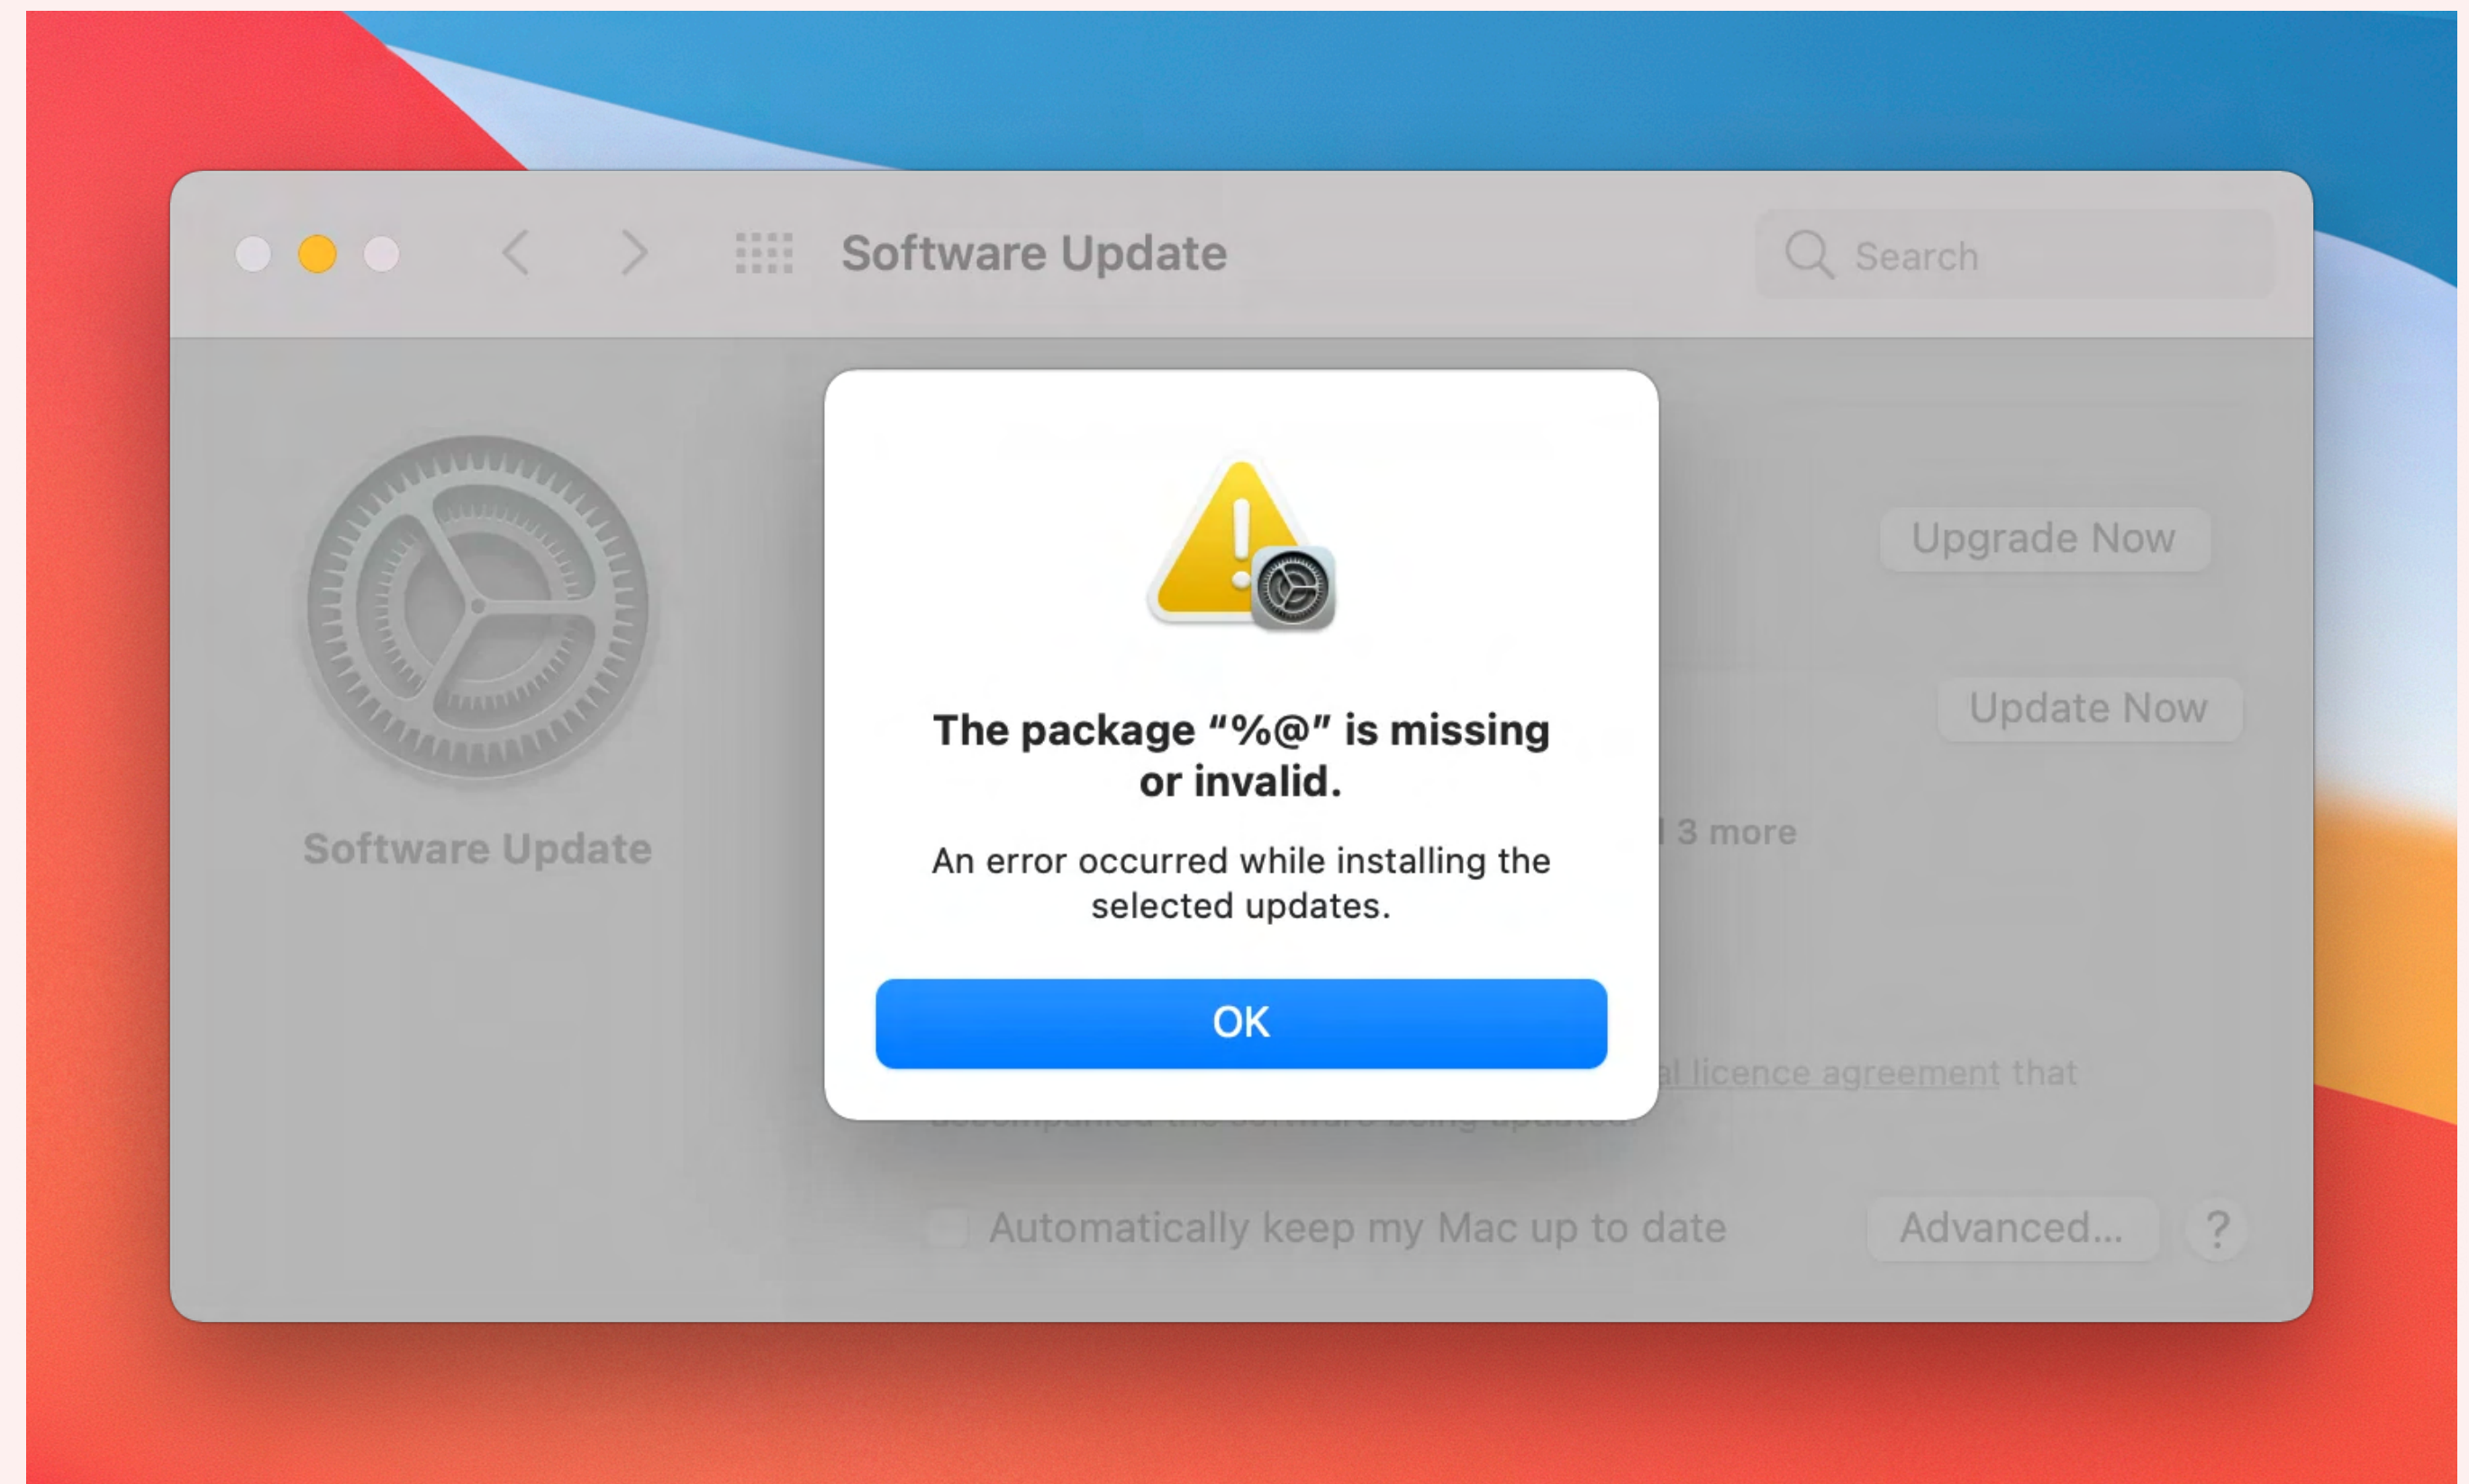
Software Update

Search

Software Update

Upgrade Now

Update Now

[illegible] 3 more

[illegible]al licence agreement that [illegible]

Automatically keep my Mac up to date

Advanced...

?

The package "%@" is missing or invalid.

An error occurred while installing the selected updates.

OK